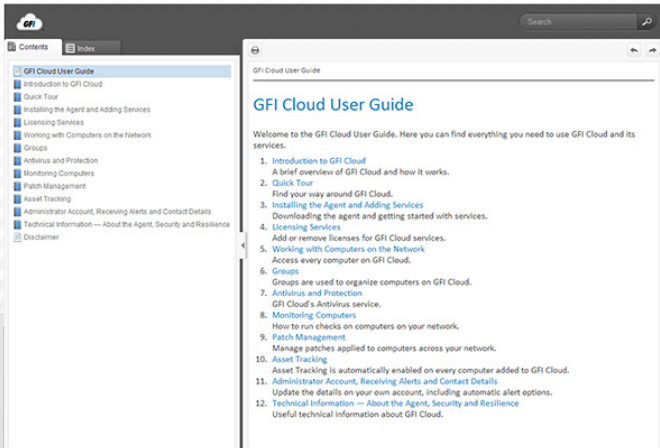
GFI

Search

Contents Index

GFI Cloud User Guide
Introduction to GFI Cloud
Quick Tour
Installing the Agent and Adding Services
Licensing Services
Working with Computers on the Network
Groups
Antivirus and Protection
Monitoring Computers
Patch Management
Asset Tracking
Administrator Account, Receiving Alerts and Contact Details
Technical Information — About the Agent, Security and Resilience
Disclaimer

GFI Cloud User Guide

GFI Cloud User Guide

Welcome to the GFI Cloud User Guide. Here you can find everything you need to use GFI Cloud and its services.

1. Introduction to GFI Cloud
A brief overview of GFI Cloud and how it works.
2. Quick Tour
Find your way around GFI Cloud.
3. Installing the Agent and Adding Services
Downloading the agent and getting started with services.
4. Licensing Services
Add or remove licenses for GFI Cloud services.
5. Working with Computers on the Network
Access every computer on GFI Cloud.
6. Groups
Groups are used to organize computers on GFI Cloud.
7. Antivirus and Protection
GFI Cloud's Antivirus service.
8. Monitoring Computers
How to run checks on computers on your network.
9. Patch Management
Manage patches applied to computers across your network.
10. Asset Tracking
Asset Tracking is automatically enabled on every computer added to GFI Cloud.
11. Administrator Account, Receiving Alerts and Contact Details
Update the details on your own account, including automatic alert options.
12. Technical Information — About the Agent, Security and Resilience
Useful technical information about GFI Cloud.